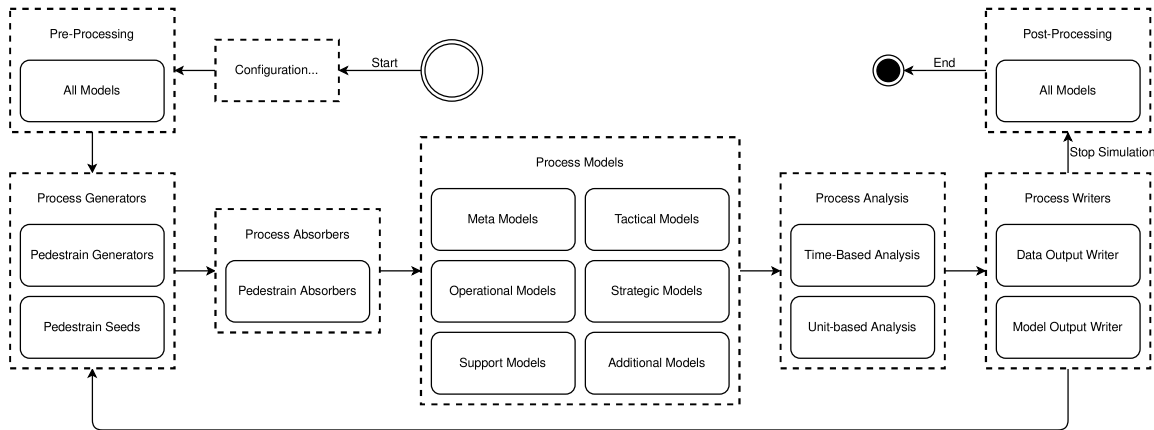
Pre-Processing

All Models

Configuration...

Start

End

Post-Processing

All Models

Stop Simulation

Process Generators

Pedestrain Generators

Pedestrain Seeds

Process Absorbers

Pedestrain Absorbers

Process Models

Meta Models

Tactical Models

Operational Models

Strategic Models

Support Models

Additional Models

Process Analysis

Time-Based Analysis

Unit-based Analysis

Process Writers

Data Output Writer

Model Output Writer